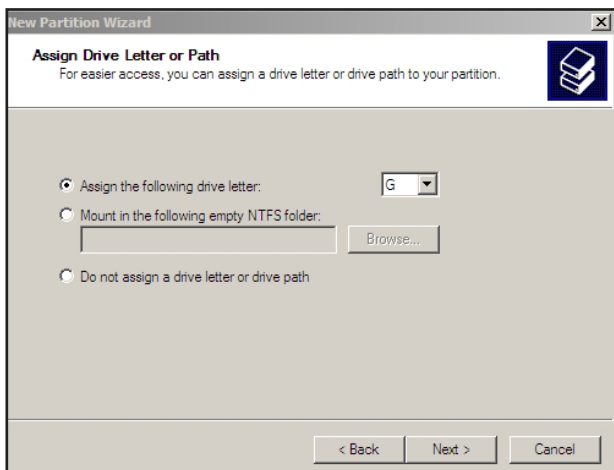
New Partition Wizard

Assign Drive Letter or Path
For easier access, you can assign a drive letter or drive path to your partition.

Assign the following drive letter: G

Mount in the following empty NTFS folder:

Browse...

Do not assign a drive letter or drive path

< Back Next > Cancel